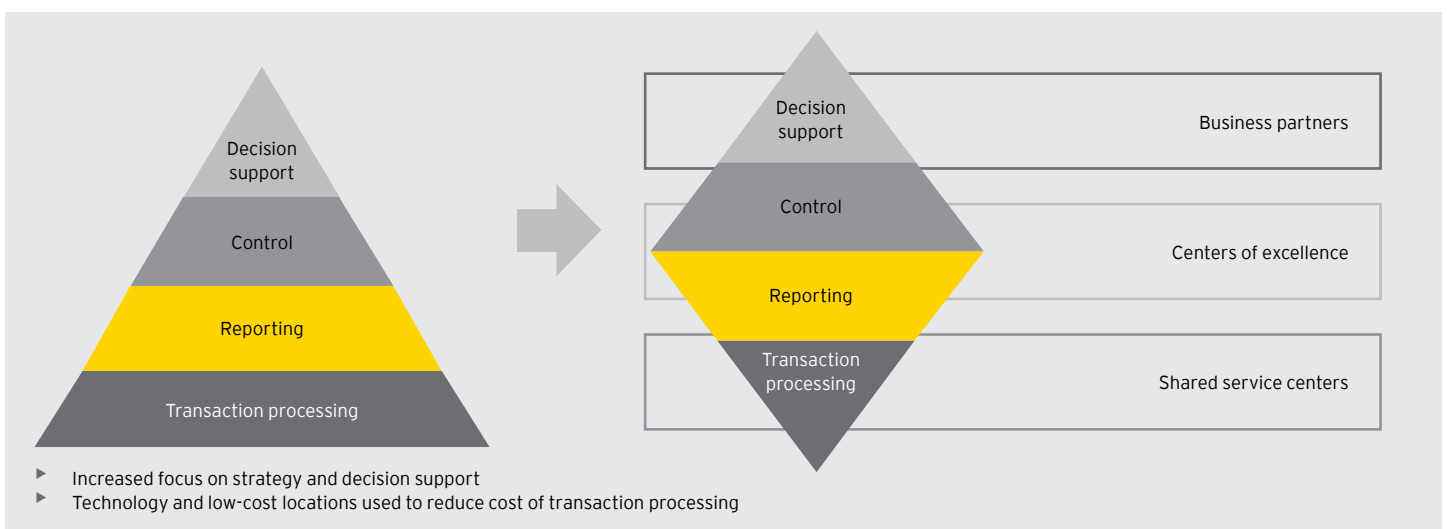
Decision support

Control

Reporting

Transaction processing

Decision support

Business partners

Control

Centers of excellence

Reporting

Transaction processing

Shared service centers

- Increased focus on strategy and decision support
- Technology and low-cost locations used to reduce cost of transaction processing